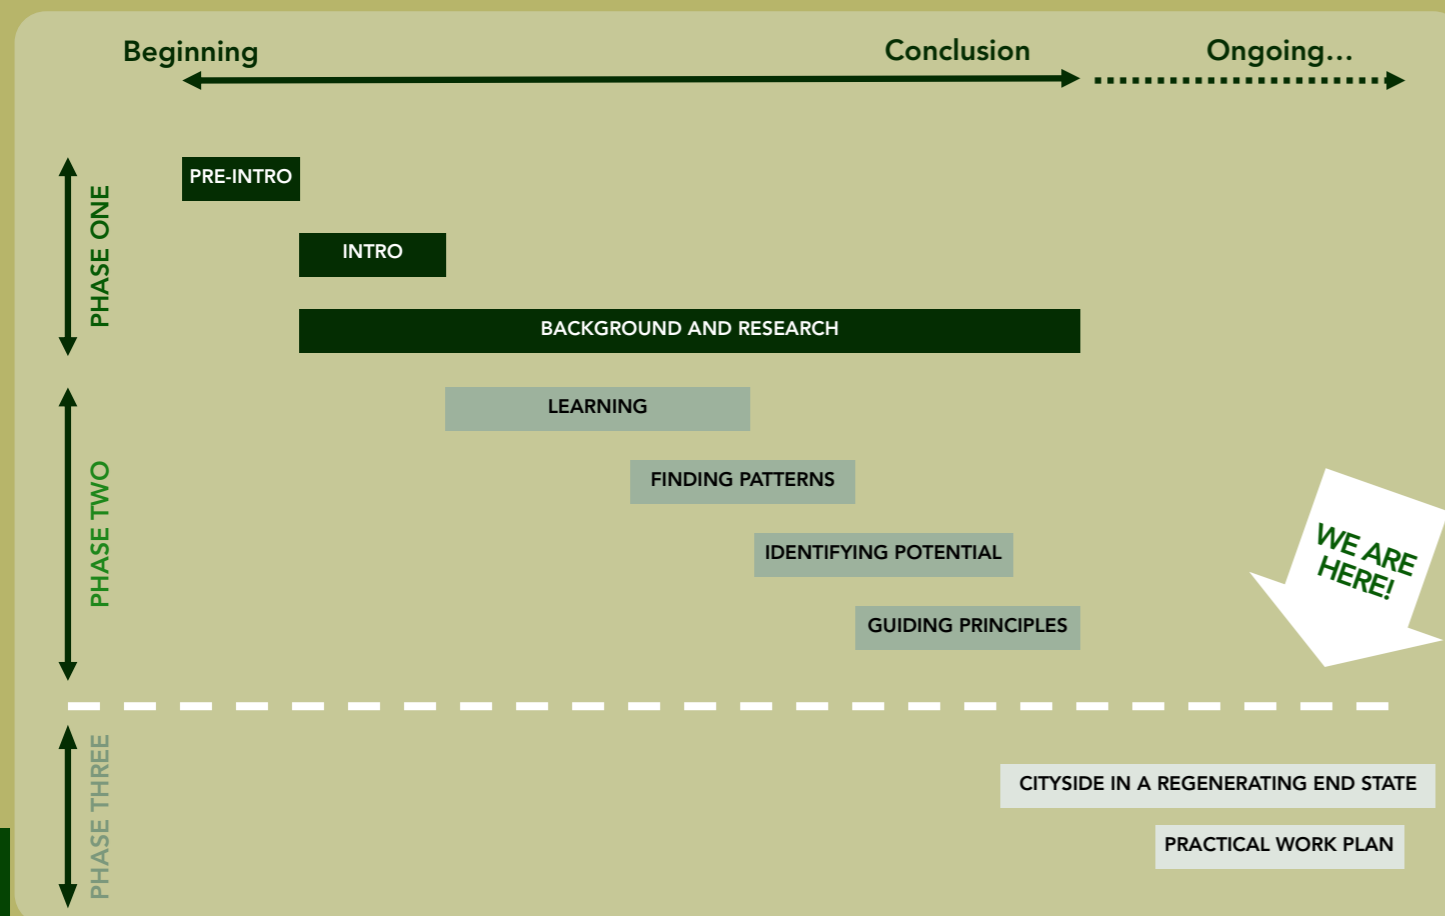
Beginning

Conclusion

Ongoing...

PHASE ONE

PRE-INTRO

INTRO

BACKGROUND AND RESEARCH

PHASE TWO

LEARNING

FINDING PATTERNS

IDENTIFYING POTENTIAL

GUIDING PRINCIPLES

WE ARE HERE!

PHASE THREE

CITYSIDE IN A REGENERATING END STATE

PRACTICAL WORK PLAN